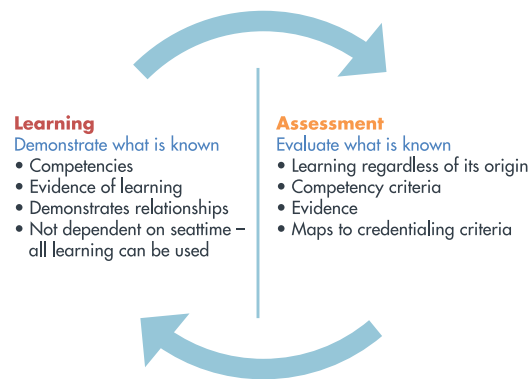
Learning
Demonstrate what is known
• Competencies
• Evidence of learning
• Demonstrates relationships
• Not dependent on seattime – all learning can be used

Assessment
Evaluate what is known
• Learning regardless of its origin
• Competency criteria
• Evidence
• Maps to credentialing criteria